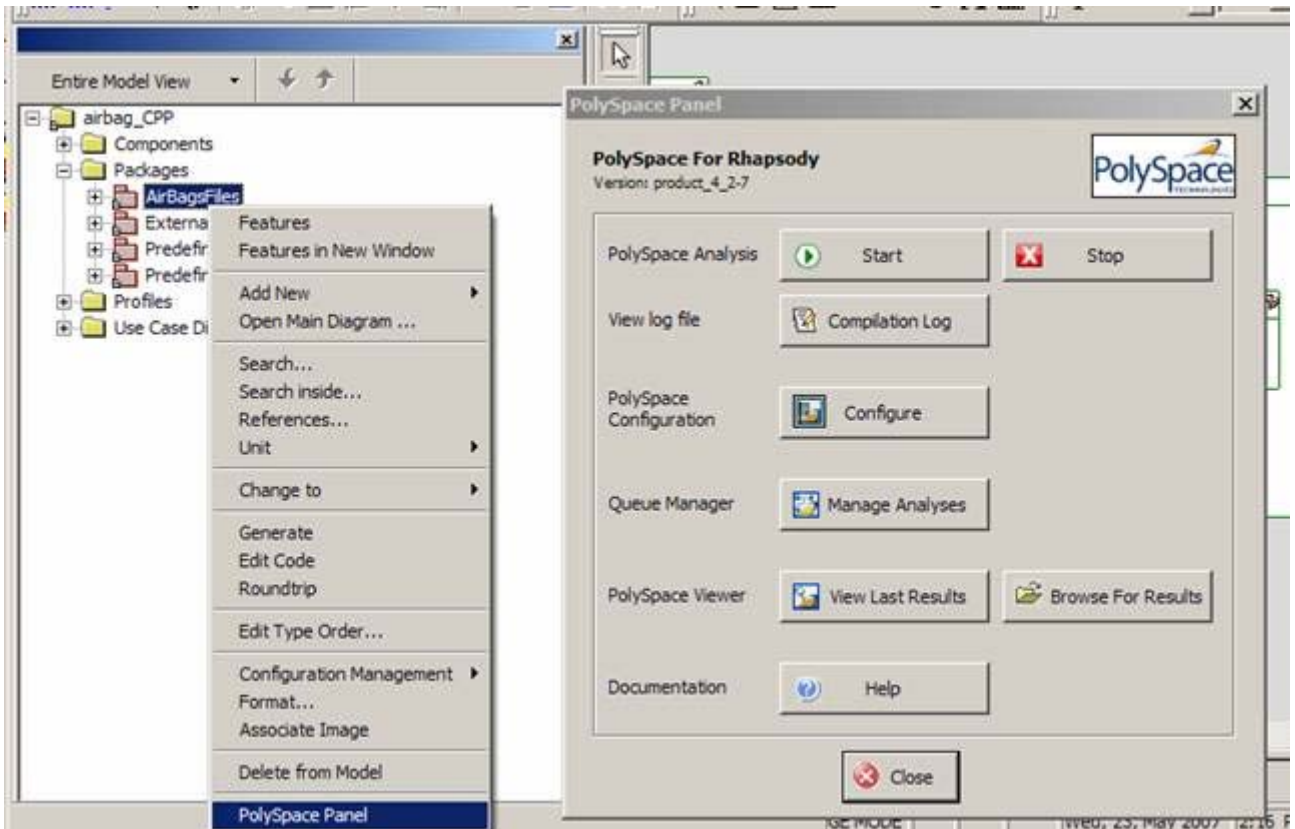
Entire Model View

airbag_CPP
Components
Packages
AirBagsFiles
Externa
Predefir
Predefir
Profiles
Use Case Di

Features
Features in New Window
Add New
Open Main Diagram ...
Search...
Search inside...
References...
Unit
Change to
Generate
Edit Code
Roundtrip
Edit Type Order...
Configuration Management
Format...
Associate Image
Delete from Model
PolySpace Panel

PolySpace Panel

PolySpace For Rhapsody
Version: product_4_2-7

PolySpace

PolySpace Analysis
Start
Stop
View log file
Compilation Log
PolySpace Configuration
Configure
Queue Manager
Manage Analyses
PolySpace Viewer
View Last Results
Browse For Results
Documentation
Help
Close

GE MODE
Wed, 23, May 2007 12:16 P